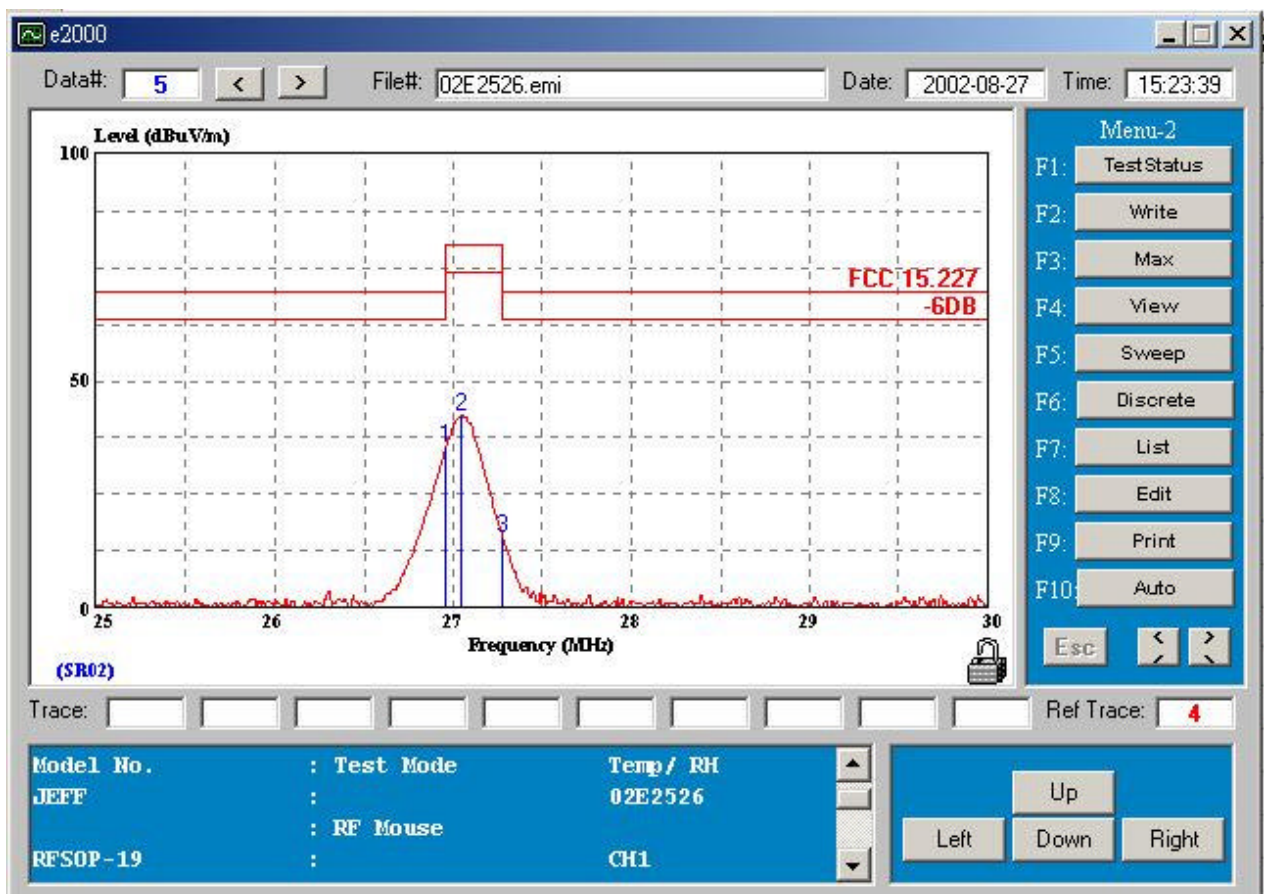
e2000

Data#: 5 < > File#: 02E2526.emi Date: 2002-08-27 Time: 15:23:39

Level (dBuV/m)
100
50
0
25 26 27 28 29 30
Frequency (MHz)
FCC 15.227
-6DB
1 2 3
(SR02)

Menu-2
F1: Test Status
F2: Write
F3: Max
F4: View
F5: Sweep
F6: Discrete
F7: List
F8: Edit
F9: Print
F10: Auto
Esc < >

Trace: Ref Trace: 4

Model No. : Test Mode Temp/ RH
JEFF : 02E2526
: RF Mouse
RFSOP-19 : CH1

Up
Left Down Right